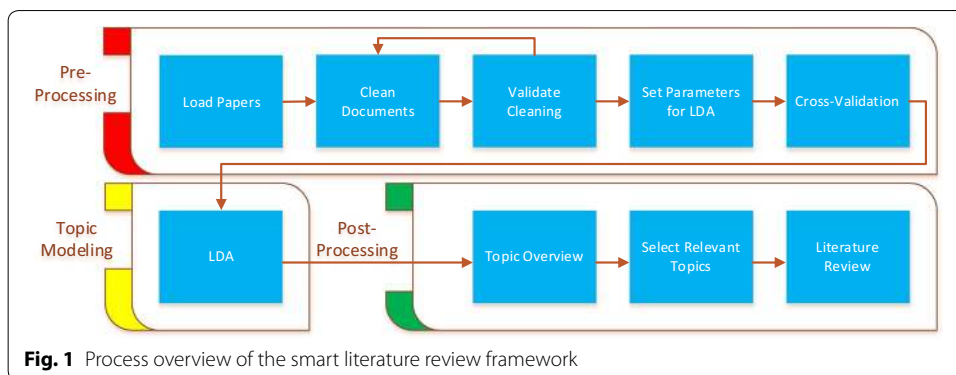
Pre-Processing

Load Papers

Clean Documents

Validate Cleaning

Set Parameters for LDA

Cross-Validation

Topic Modeling

LDA

Post-Processing

Topic Overview

Select Relevant Topics

Literature Review

**Fig. 1** Process overview of the smart literature review framework